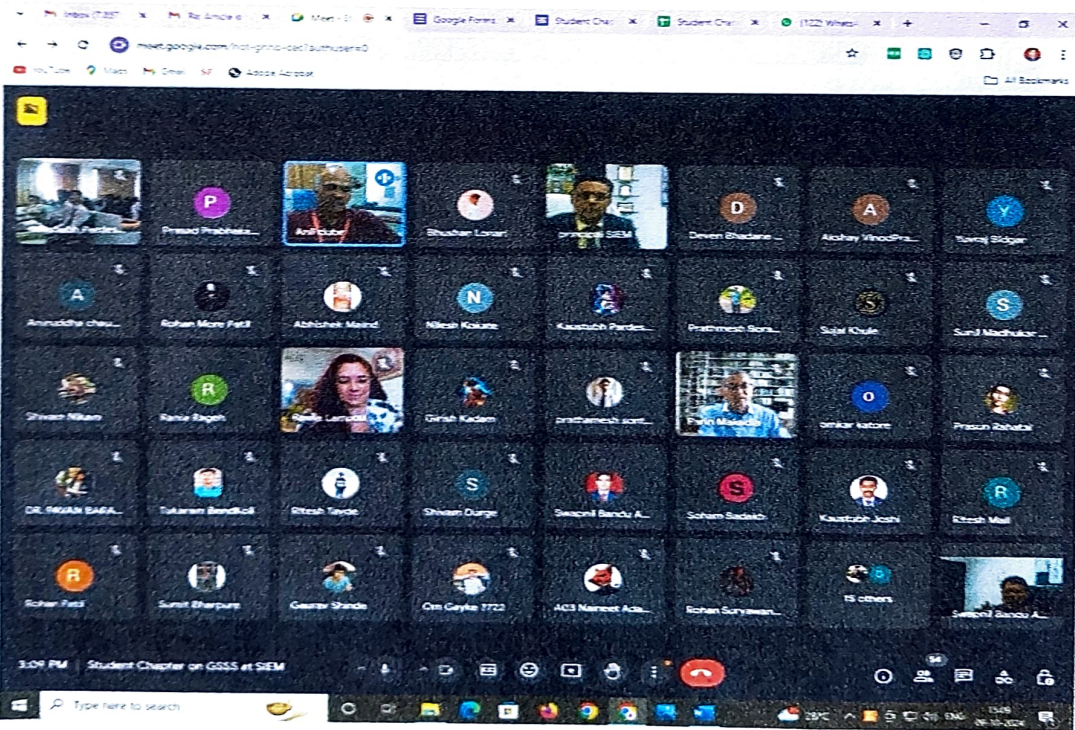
Inbox (7,337 | Re: Article d | Meet - | Google Forms | Student Chat | Student Char | (122) Whats

meet.google.com/hot-gnnc-oet?authuser=0

YouTube Maps Gmail SF Adobe Acrobat

All Bookmarks

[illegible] Pardes
Prasad Prabhala...
Anil Dube
Bhushan Lonari
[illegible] SIEM
Deven Bhadane ...
Akshay VinodPra...
Yuvraj Bidgar
Anirruddha chau...
Rohan More Patil
Abhishek Maind
Nilesh Kolate
Kaustubh Pardes...
Prathmesh Sora...
Sujal Khule
Sunil Madhukar ...
Shivam Nikam
Ranie Bagah
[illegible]
Girish Kadam
prathamesh sont...
Pravin Malade
omkar katore
Prasun Rahatal
DR. PAVAN BARA...
Tukaram Bendkoli
Ritesh Tayde
Shivam Durge
Swapnil Bandu A...
Soham Sadakt
Kaustubh Joshi
Ritesh Mali
Rohan Patil
Sumit Bharpure
Gaurav Shinde
Om Gayke 7722
A03 Navneet Ada...
Rohan Suryawan...
15 others
Swapnil Bandu A...

3:09 PM | Student Chapter on GSSS at SIEM

56

Type here to search

28°C ENG 15:09 09-10-2024